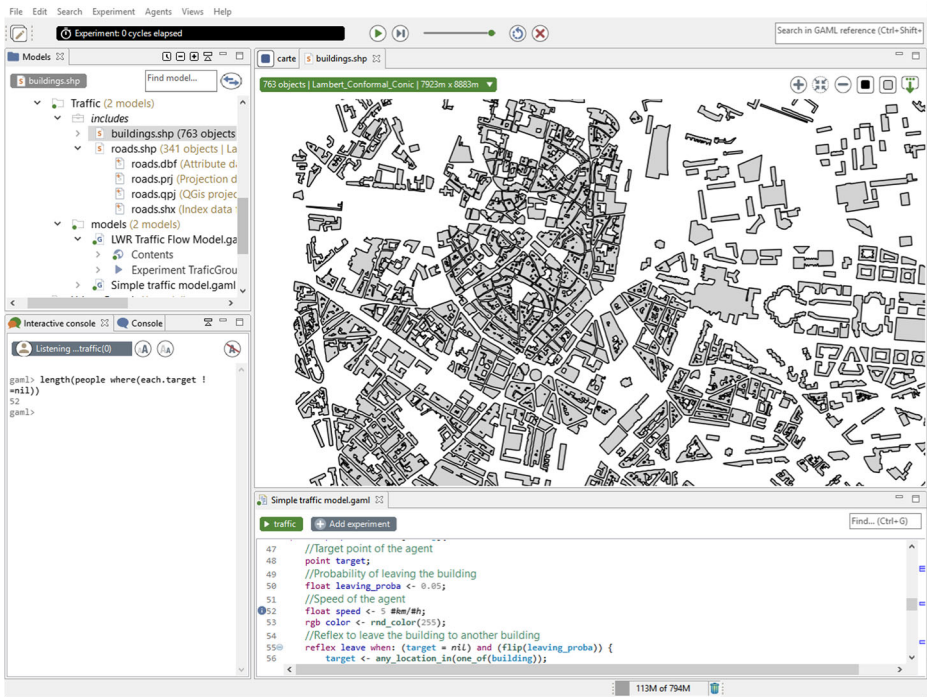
File Edit Search Experiment Agents Views Help

Experiment: 0 cycles elapsed

Search in GAML reference (Ctrl+Shift+

Models

buildings.shp

Find model...

Traffic (2 models)
includes
buildings.shp (763 objects
roads.shp (341 objects | La
roads.dbf (Attribute d
roads.prj (Projection d
roads.qpj (QGis projec
roads.shx (Index data
models (2 models)
LWR Traffic Flow Model.ga
Contents
Experiment TraficGrou
Simple traffic model.gaml

Interactive console

Console

Listening ...traffic(0)

gaml> length(people where(each.target != nil))
52
gaml>

carte

buildings.shp

763 objects | Lambert_Conformal_Conic | 7923m x 8883m

Simple traffic model.gaml

traffic

Add experiment

Find... (Ctrl+G)

47 //Target point of the agent
48 point target;
49 //Probability of leaving the building
50 float leaving_proba <- 0.05;
51 //Speed of the agent
52 float speed <- 5 #km/#h;
53 rgb color <- rnd_color(255);
54 //Reflex to leave the building to another building
55 reflex leave when: (target = nil) and (flip(leaving_proba)) {
56 target <- any_location_in(one_of(building));

113M of 794M